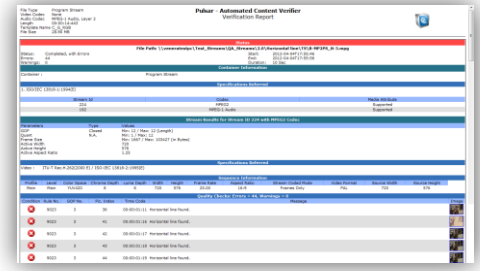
Pulsar - Automated Content Verifier
Verification Report

File Type: Program Stream
Video Codec: MPEG2
Audio Codec: MPEG-1 Audio, Layer 2
Length: 00:00:14:442
Template Name: C_B_0098
File Size: 28.95 MB

Status: Completed, with Errors
Errors: 44
Warnings: 0
Info: 0

Start: 2012-04-04T17:30:06
End: 2012-04-04T17:30:08
Duration: 12 Sec

Notes
File Path: \\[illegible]\Test_Streams\QA_Streams\1-3\Horizontal line\TSS-MP2PS_H-1.mpg

Customer Information
Customer : Program Stream

Specifications Referred
1. ISO/IEC 13818-1 (MPEG2)

| Stream Id | Codec | Media Attribute |
|---|---|---|
| 224 | MPEG2 | Supported |
| 192 | MPEG-1 Audio | Supported |

Stream Results for Stream ID 224 with MPEG2 Codec

| Parameters | Type | Values |
|---|---|---|
| GOP | Closed | Min: 12 / Max: 12 (Length) |
| Quant | N.A. | Min: 1 / Max: 31 |
| Frame Size | | Min: 2244 / Max: 305427 (in Bytes) |
| Active Width | | 720 |
| Active Height | | 576 |
| Active Aspect Ratio | | 1.25 |

Specifications Referred
Video : ITU-T Rec.H.262(2000 E) / ISO/IEC 13818-2 (MPEG2)

Sequence Information

| Profile | Level | Color Space | Chroma Depth | Luma Depth | Width | Height | Frame Rate | Aspect Ratio | Scan Type | Video Format | Source Width | Source Height |
|---|---|---|---|---|---|---|---|---|---|---|---|---|
| Main | Main | YUV420 | 8 | 8 | 720 | 576 | 25.00 | 4:3 | Frames Only | PAL | 720 | 576 |

Quality Checker Errors = 44, Warnings = 0

| Condition | Rule No. | GOP No. | Pic. Index | Time Code | Message | Image |
|---|---|---|---|---|---|---|
| | 9023 | 3 | 39 | 00:00:01:14 | Horizontal line found. | |
| | 9023 | 3 | 40 | 00:00:01:15 | Horizontal line found. | |
| | 9023 | 3 | 41 | 00:00:01:16 | Horizontal line found. | |
| | 9023 | 3 | 42 | 00:00:01:17 | Horizontal line found. | |
| | 9023 | 3 | 43 | 00:00:01:18 | Horizontal line found. | |